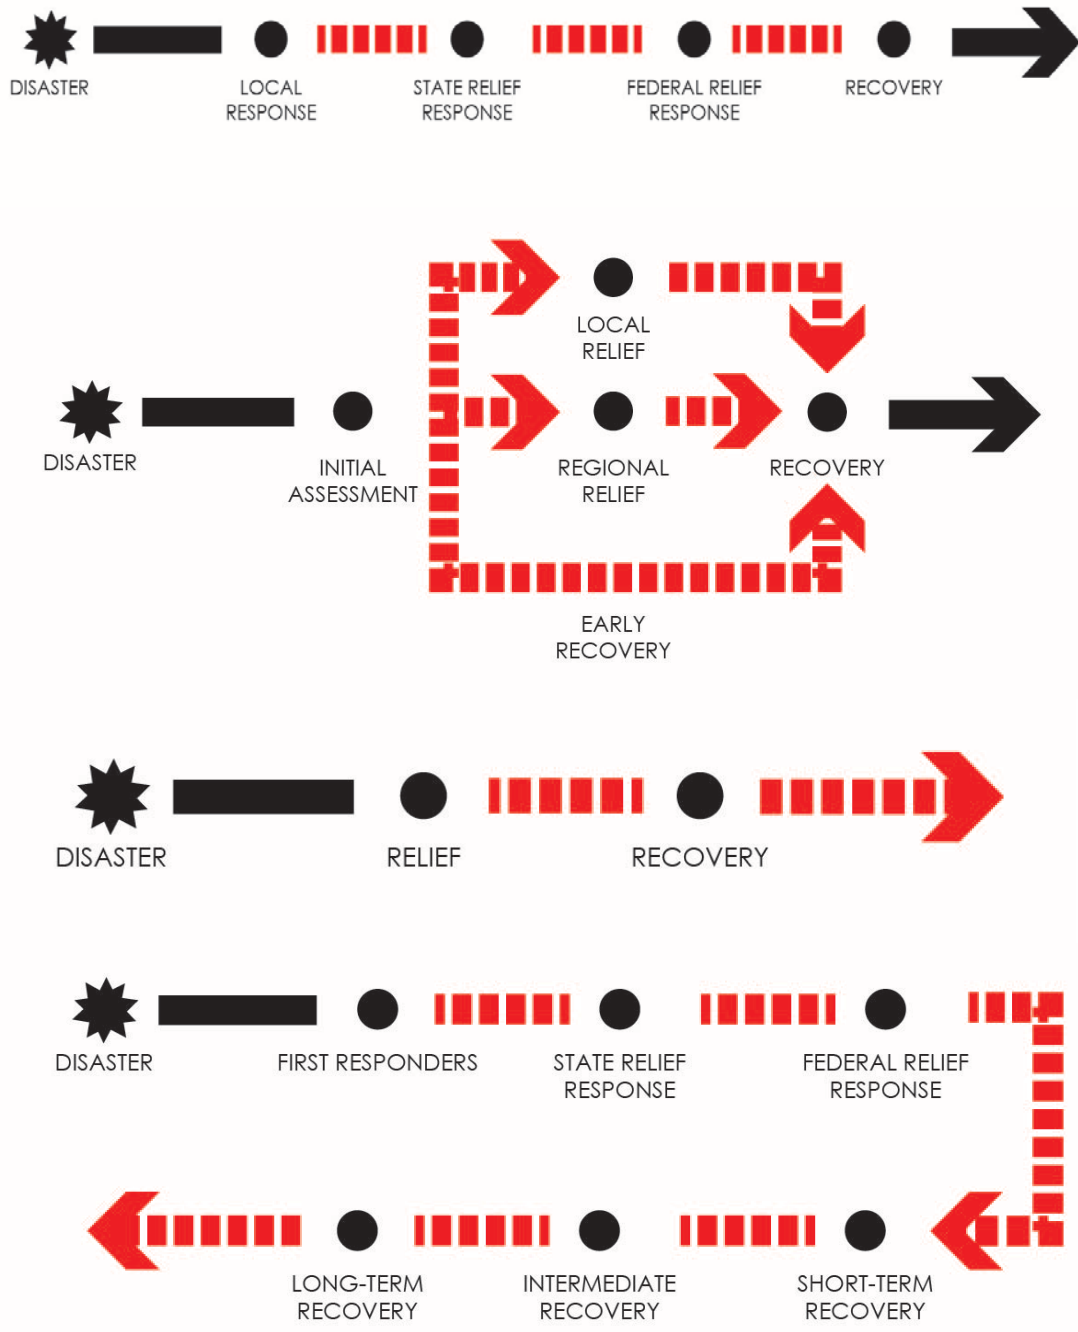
DISASTER

LOCAL RESPONSE

STATE RELIEF RESPONSE

FEDERAL RELIEF RESPONSE

RECOVERY

LOCAL RELIEF

DISASTER

INITIAL ASSESSMENT

REGIONAL RELIEF

RECOVERY

EARLY RECOVERY

DISASTER

RELIEF

RECOVERY

DISASTER

FIRST RESPONDERS

STATE RELIEF RESPONSE

FEDERAL RELIEF RESPONSE

LONG-TERM RECOVERY

INTERMEDIATE RECOVERY

SHORT-TERM RECOVERY